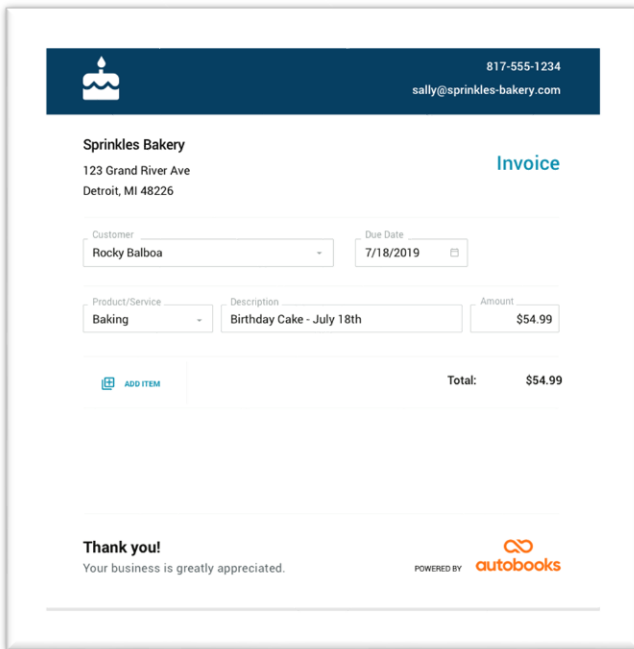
817-555-1234
sally@sprinkles-bakery.com

Sprinkles Bakery
123 Grand River Ave
Detroit, MI 48226

Invoice

Customer
Rocky Balboa

Due Date
7/18/2019

Product/Service
Baking

Description
Birthday Cake - July 18th

Amount
$54.99

ADD ITEM

Total: $54.99

Thank you!
Your business is greatly appreciated.

POWERED BY autobooks